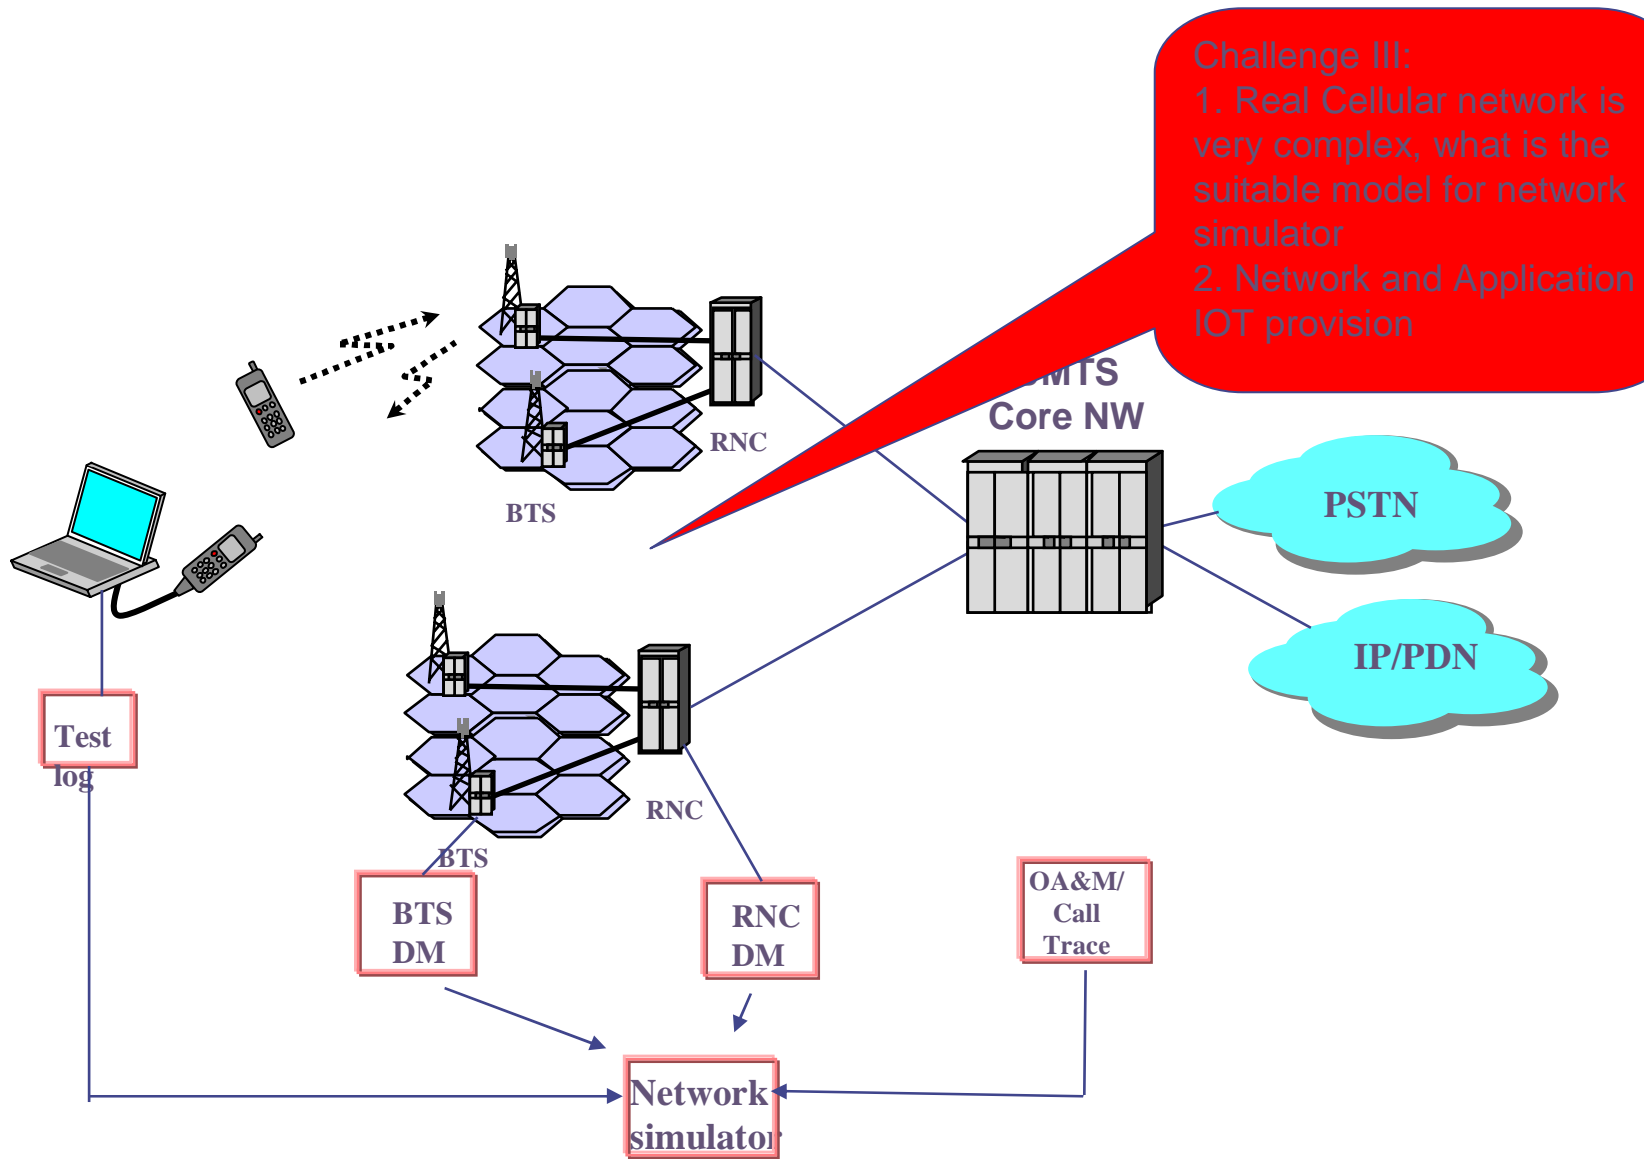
Challenge III:
1. Real Cellular network is very complex, what is the suitable model for network simulator
2. Network and Application IOT provision

RNC

BTS

UMTS
Core NW

PSTN

IP/PDN

Test log

RNC

BTS

BTS DM

RNC DM

OA&M/ Call Trace

Network simulator